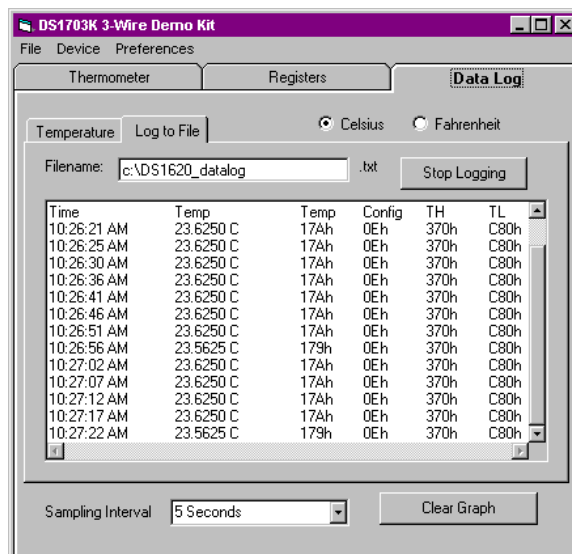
DS1703K 3-Wire Demo Kit

File Device Preferences

Thermometer Registers Data Log

Temperature Log to File

Celsius Fahrenheit

Filename: c:\DS1620_datalog .txt Stop Logging

| Time | Temp | Temp | Config | TH | TL |
|---|---|---|---|---|---|
| 10:26:21 AM | 23.6250 C | 17Ah | 0Eh | 370h | C80h |
| 10:26:25 AM | 23.6250 C | 17Ah | 0Eh | 370h | C80h |
| 10:26:30 AM | 23.6250 C | 17Ah | 0Eh | 370h | C80h |
| 10:26:36 AM | 23.6250 C | 17Ah | 0Eh | 370h | C80h |
| 10:26:41 AM | 23.6250 C | 17Ah | 0Eh | 370h | C80h |
| 10:26:46 AM | 23.6250 C | 17Ah | 0Eh | 370h | C80h |
| 10:26:51 AM | 23.6250 C | 17Ah | 0Eh | 370h | C80h |
| 10:26:56 AM | 23.5625 C | 179h | 0Eh | 370h | C80h |
| 10:27:02 AM | 23.6250 C | 17Ah | 0Eh | 370h | C80h |
| 10:27:07 AM | 23.6250 C | 17Ah | 0Eh | 370h | C80h |
| 10:27:12 AM | 23.6250 C | 17Ah | 0Eh | 370h | C80h |
| 10:27:17 AM | 23.6250 C | 17Ah | 0Eh | 370h | C80h |
| 10:27:22 AM | 23.5625 C | 179h | 0Eh | 370h | C80h |

Sampling Interval 5 Seconds Clear Graph